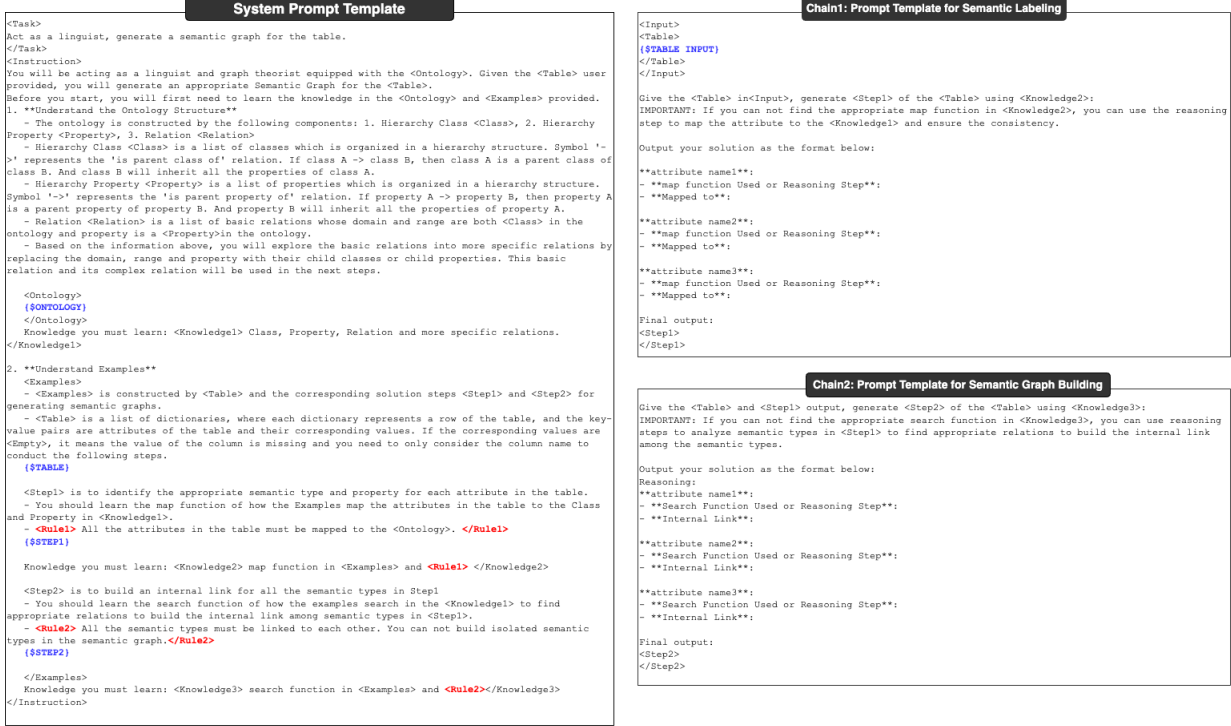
System Prompt Template

<Task>
Act as a linguist, generate a semantic graph for the table.
</Task>
<Instruction>
You will be acting as a linguist and graph theorist equipped with the <Ontology>. Given the <Table> user provided, you will generate an appropriate Semantic Graph for the <Table>.
Before you start, you will first need to learn the knowledge in the <Ontology> and <Examples> provided.
1. **Understand the Ontology Structure**
- The ontology is constructed by the following components: 1. Hierarchy Class <Class>, 2. Hierarchy Property <Property>, 3. Relation <Relation>
- Hierarchy Class <Class> is a list of classes which is organized in a hierarchy structure. Symbol '->' represents the 'is parent class of' relation. If class A -> class B, then class A is a parent class of class B. And class B will inherit all the properties of class A.
- Hierarchy Property <Property> is a list of properties which is organized in a hierarchy structure. Symbol '->' represents the 'is parent property of' relation. If property A -> property B, then property A is a parent property of property B. And property B will inherit all the properties of property A.
- Relation <Relation> is a list of basic relations whose domain and range are both <Class> in the ontology and property is a <Property>in the ontology.
- Based on the information above, you will explore the basic relations into more specific relations by replacing the domain, range and property with their child classes or child properties. This basic relation and its complex relation will be used in the next steps.

<Ontology>
{$ONTOLOGY}
</Ontology>
Knowledge you must learn: <Knowledge1> Class, Property, Relation and more specific relations.
</Knowledge1>

2. **Understand Examples**
<Examples>
- <Examples> is constructed by <Table> and the corresponding solution steps <Step1> and <Step2> for generating semantic graphs.
- <Table> is a list of dictionaries, where each dictionary represents a row of the table, and the key-value pairs are attributes of the table and their corresponding values. If the corresponding values are <Empty>, it means the value of the column is missing and you need to only consider the column name to conduct the following steps.
{$TABLE}

<Step1> is to identify the appropriate semantic type and property for each attribute in the table.
- You should learn the map function of how the Examples map the attributes in the table to the Class and Property in <Knowledge1>.
- <Rule1> All the attributes in the table must be mapped to the <Ontology>. </Rule1>
{$STEP1}

Knowledge you must learn: <Knowledge2> map function in <Examples> and <Rule1> </Knowledge2>

<Step2> is to build an internal link for all the semantic types in Step1
- You should learn the search function of how the examples search in the <Knowledge1> to find appropriate relations to build the internal link among semantic types in <Step1>.
- <Rule2> All the semantic types must be linked to each other. You can not build isolated semantic types in the semantic graph.</Rule2>
{$STEP2}

</Examples>
Knowledge you must learn: <Knowledge3> search function in <Examples> and <Rule2></Knowledge3>
</Instruction>

Chain1: Prompt Template for Semantic Labeling

<Input>
<Table>
{$TABLE INPUT}
</Table>
</Input>

Give the <Table> in<Input>, generate <Step1> of the <Table> using <Knowledge2>:
IMPORTANT: If you can not find the appropriate map function in <Knowledge2>, you can use the reasoning step to map the attribute to the <Knowledge1> and ensure the consistency.

Output your solution as the format below:

**attribute name1**:
- **map function Used or Reasoning Step**:
- **Mapped to**:

**attribute name2**:
- **map function Used or Reasoning Step**:
- **Mapped to**:

**attribute name3**:
- **map function Used or Reasoning Step**:
- **Mapped to**:

Final output:
<Step1>
</Step1>

Chain2: Prompt Template for Semantic Graph Building

Give the <Table> and <Step1> output, generate <Step2> of the <Table> using <Knowledge3>:
IMPORTANT: If you can not find the appropriate search function in <Knowledge3>, you can use reasoning steps to analyze semantic types in <Step1> to find appropriate relations to build the internal link among the semantic types.

Output your solution as the format below:
Reasoning:
**attribute name1**:
- **Search Function Used or Reasoning Step**:
- **Internal Link**:

**attribute name2**:
- **Search Function Used or Reasoning Step**:
- **Internal Link**:

**attribute name3**:
- **Search Function Used or Reasoning Step**:
- **Internal Link**:

Final output:
<Step2>
</Step2>